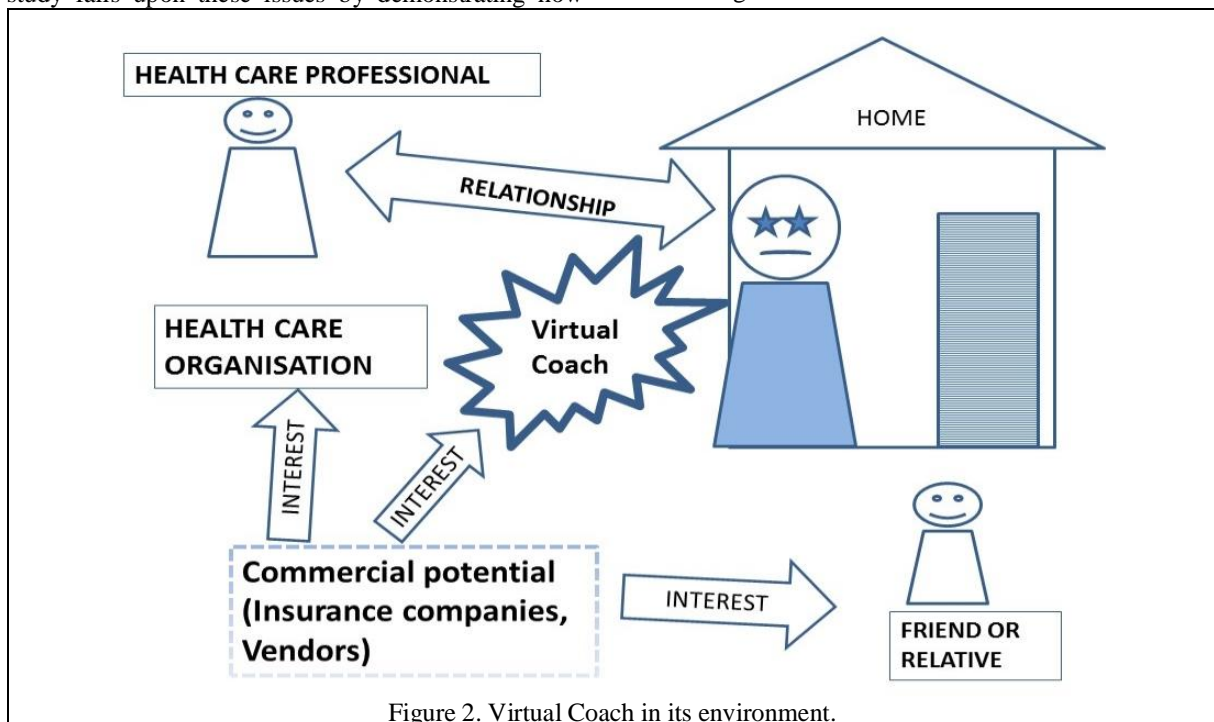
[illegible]

HEALTH CARE PROFESSIONAL

HOME

RELATIONSHIP

HEALTH CARE ORGANISATION

Virtual Coach

INTEREST

INTEREST

Commercial potential (Insurance companies, Vendors)

INTEREST

FRIEND OR RELATIVE

Figure 2. Virtual Coach in its environment.